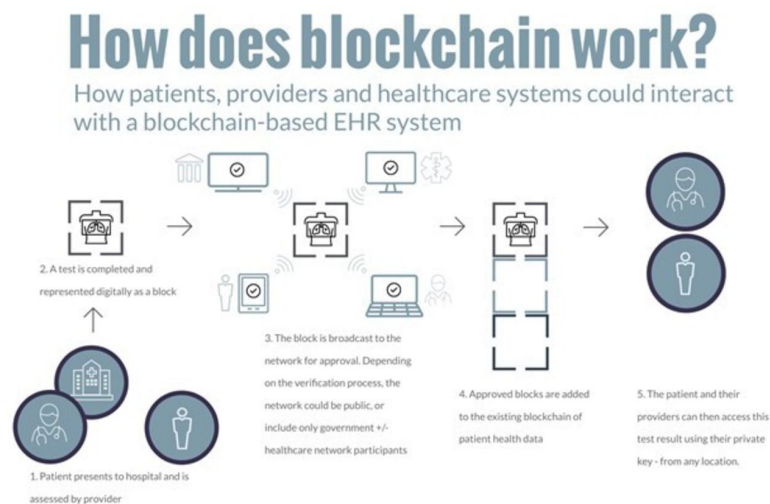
How does blockchain work?

How patients, providers and healthcare systems could interact with a blockchain-based EHR system

2. A test is completed and represented digitally as a block

1. Patient presents to hospital and is assessed by provider

3. The block is broadcast to the network for approval. Depending on the verification process, the network could be public, or include only government +/- healthcare network participants

4. Approved blocks are added to the existing blockchain of patient health data

5. The patient and their providers can then access this test result using their private key - from any location.